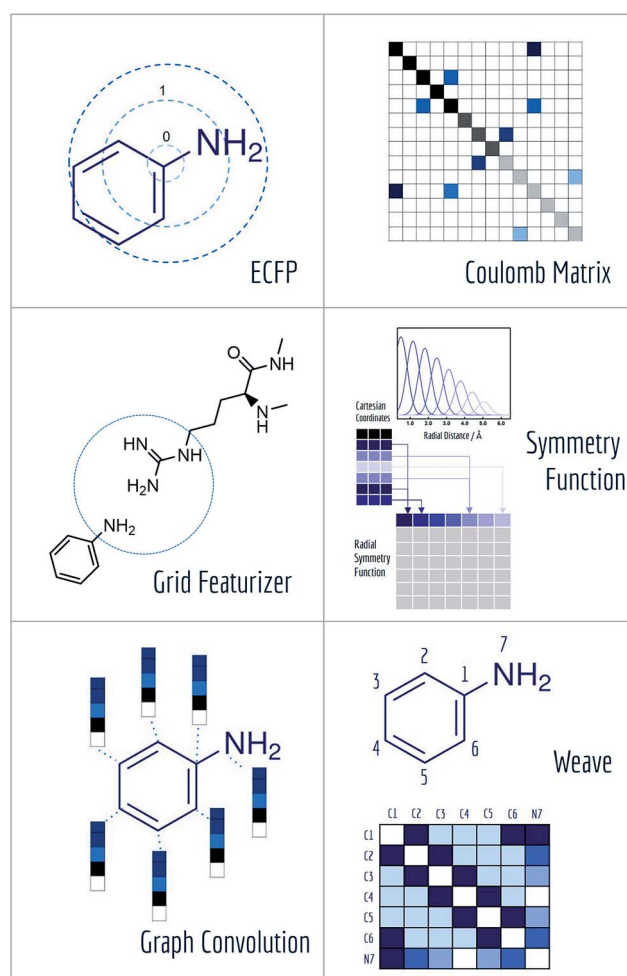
1
0
$NH_2$
ECFP

Coulomb Matrix

O
NH
N
H
HN
NH
$H_2N$
$NH_2$
Grid Featurizer

1.0 2.0 3.0 4.0 5.0 6.0
Radial Distance / Å
Cartesian Coordinates
Radial Symmetry Function
Symmetry Function

$NH_2$
Graph Convolution

7
$NH_2$
2
1
3
4
6
5
Weave

| | C1 | C2 | C3 | C4 | C5 | C6 | N7 |
|---|---|---|---|---|---|---|---|
| C1 | | | | | | | |
| C2 | | | | | | | |
| C3 | | | | | | | |
| C4 | | | | | | | |
| C5 | | | | | | | |
| C6 | | | | | | | |
| N7 | | | | | | | |